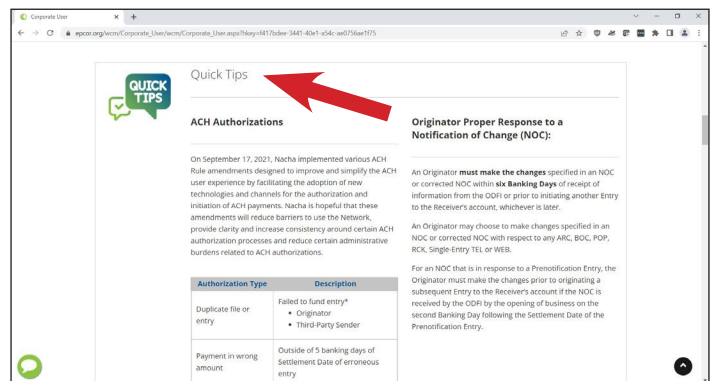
Corporate User

epcor.org/wcm/Corporate_User/wcm/Corporate_User.aspx?hkey=f417bdee-3441-40e1-a54c-ae0756ae1f75

QUICK TIPS

Quick Tips

ACH Authorizations

On September 17, 2021, Nacha implemented various ACH Rule amendments designed to improve and simplify the ACH user experience by facilitating the adoption of new technologies and channels for the authorization and initiation of ACH payments. Nacha is hopeful that these amendments will reduce barriers to use the Network, provide clarity and increase consistency around certain ACH authorization processes and reduce certain administrative burdens related to ACH authorizations.

| Authorization Type | Description |
|---|---|
| Duplicate file or entry | Failed to fund entry* • Originator • Third-Party Sender |
| Payment in wrong amount | Outside of 5 banking days of Settlement Date of erroneous entry |

Originator Proper Response to a Notification of Change (NOC):

An Originator **must make the changes** specified in an NOC or corrected NOC within **six Banking Days** of receipt of information from the ODFI or prior to initiating another Entry to the Receiver's account, whichever is later.

An Originator may choose to make changes specified in an NOC or corrected NOC with respect to any ARC, BOC, POP, RCK, Single-Entry TEL or WEB.

For an NOC that is in response to a Prenotification Entry, the Originator must make the changes prior to originating a subsequent Entry to the Receiver's account if the NOC is received by the ODFI by the opening of business on the second Banking Day following the Settlement Date of the Prenotification Entry.